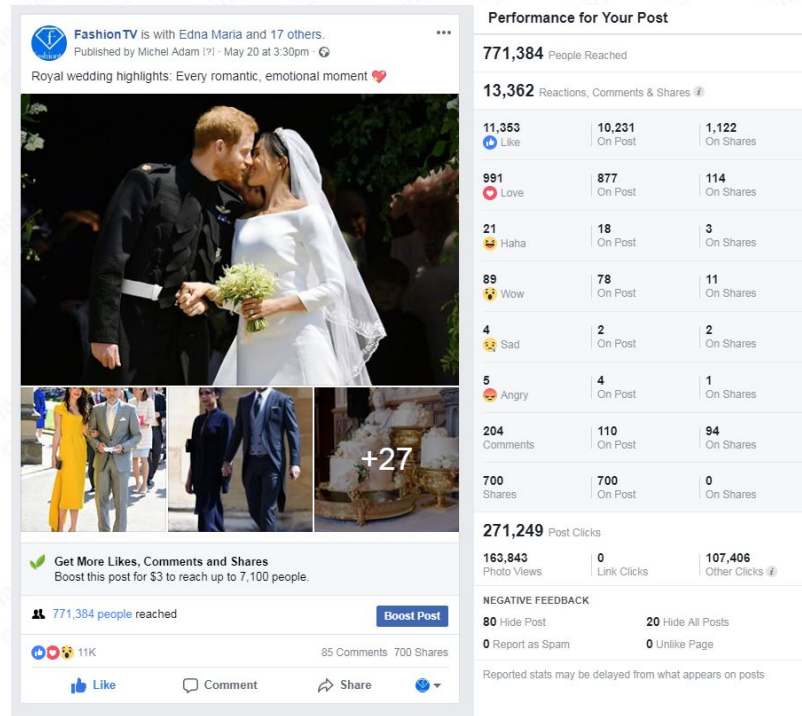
FashionTV is with Edna Maria and 17 others.
Published by Michel Adam [?] · May 20 at 3:30pm ·

Royal wedding highlights: Every romantic, emotional moment 💖

+27

Get More Likes, Comments and Shares
Boost this post for $3 to reach up to 7,100 people.

771,384 people reached

Boost Post

11K

85 Comments 700 Shares

Like Comment Share

Performance for Your Post

771,384 People Reached

13,362 Reactions, Comments & Shares

| | | |
|---|---|---|
| 11,353 Like | 10,231 On Post | 1,122 On Shares |
| 991 Love | 877 On Post | 114 On Shares |
| 21 Haha | 18 On Post | 3 On Shares |
| 89 Wow | 78 On Post | 11 On Shares |
| 4 Sad | 2 On Post | 2 On Shares |
| 5 Angry | 4 On Post | 1 On Shares |
| 204 Comments | 110 On Post | 94 On Shares |
| 700 Shares | 700 On Post | 0 On Shares |

271,249 Post Clicks

| | | |
|---|---|---|
| 163,843 Photo Views | 0 Link Clicks | 107,406 Other Clicks |

NEGATIVE FEEDBACK

80 Hide Post
20 Hide All Posts
0 Report as Spam
0 Unlike Page

Reported stats may be delayed from what appears on posts